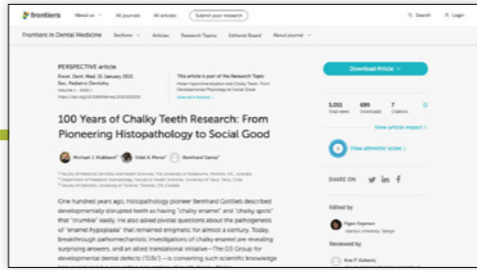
frontiers | About us | All journals | All articles | Submit your research | Search | Login

Frontiers in Dental Medicine | Sections | Articles | Research Topics | Editorial Board | About journal

PERSPECTIVE article

Front. Dent. Med., 15 January 2021
Sec. Pediatric Dentistry
Volume 1 - 2020 |
https://doi.org/10.3389/fdmed.2020.00004

This article is part of the Research Topic
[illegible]

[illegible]

Download Article

5,051 Total views | 699 Downloads | 7 Citations

View article impact

View altmetric score

SHARE ON

100 Years of Chalky Teeth Research: From Pioneering Histopathology to Social Good

Michael J. Hubbard | Vidal A. Perez | Bernhard Ganss

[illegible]
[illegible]
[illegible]

One hundred years ago, histopathology pioneer Bernhard Gottlieb described developmentally disrupted teeth as having "chalky enamel" and "chalky spots" that "crumble" easily. He also asked pivotal questions about the pathogenesis of "enamel hypoplasia" that remained enigmatic for almost a century. Today, breakthrough pathomechanistic investigations of chalky enamel are revealing surprising answers, and an allied translational initiative—The D3 Group for developmental dental defects ("D3s")—is converting such scientific knowledge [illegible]

Edited by
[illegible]
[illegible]

Reviewed by
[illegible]